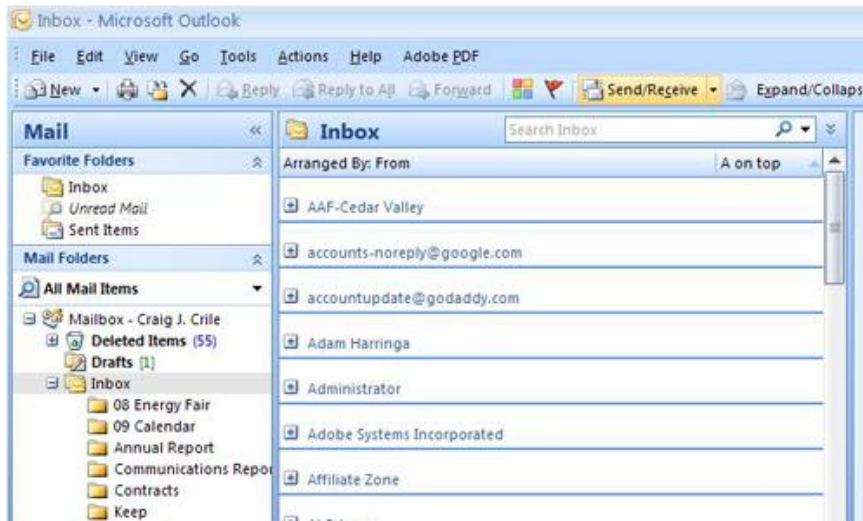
Inbox - Microsoft Outlook

File Edit View Go Tools Actions Help Adobe PDF

New Reply Reply to All Forward Send/Receive Expand/Collaps

Mail

Favorite Folders

Inbox
Unread Mail
Sent Items

Mail Folders

All Mail Items

Mailbox - Craig J. Crile
Deleted Items (55)
Drafts [1]
Inbox
08 Energy Fair
09 Calendar
Annual Report
Communications Repo
Contracts
Keep

Inbox

Search Inbox

Arranged By: From

A on top

AAF-Cedar Valley

accounts-noreply@google.com

accountupdate@godaddy.com

Adam Harringa

Administrator

Adobe Systems Incorporated

Affiliate Zone